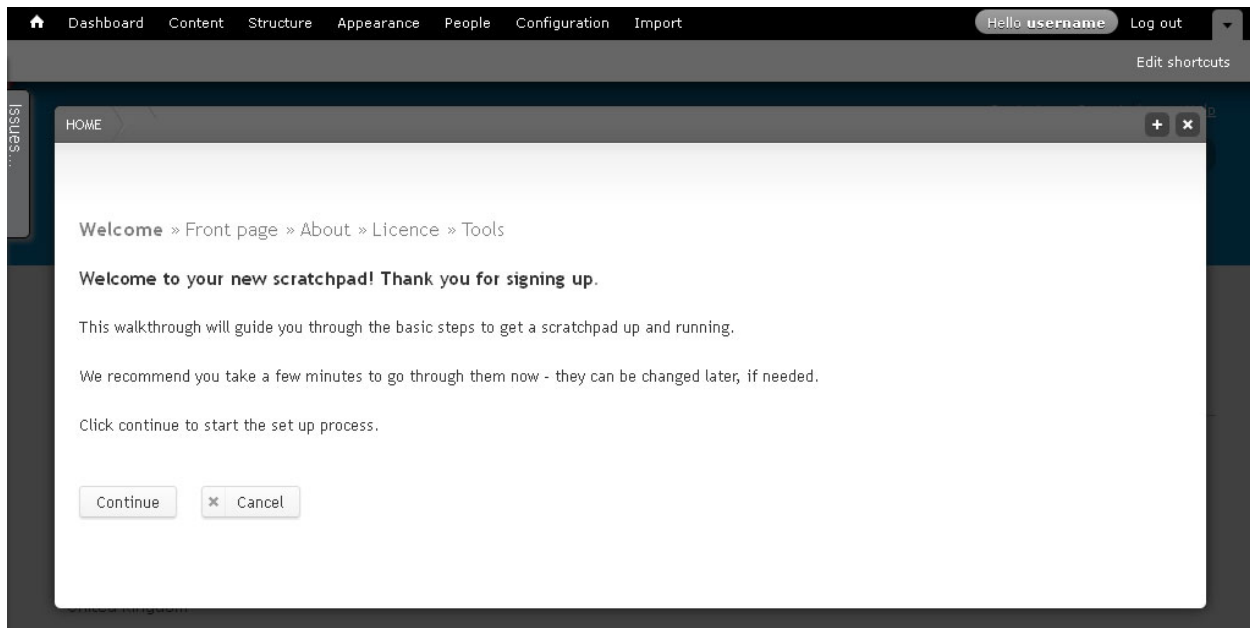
Dashboard Content Structure Appearance People Configuration Import

Hello username Log out

Edit shortcuts

Issues...

HOME

Welcome » Front page » About » Licence » Tools

Welcome to your new scratchpad! Thank you for signing up.

This walkthrough will guide you through the basic steps to get a scratchpad up and running.

We recommend you take a few minutes to go through them now - they can be changed later, if needed.

Click continue to start the set up process.

Continue

Cancel

United Kingdom